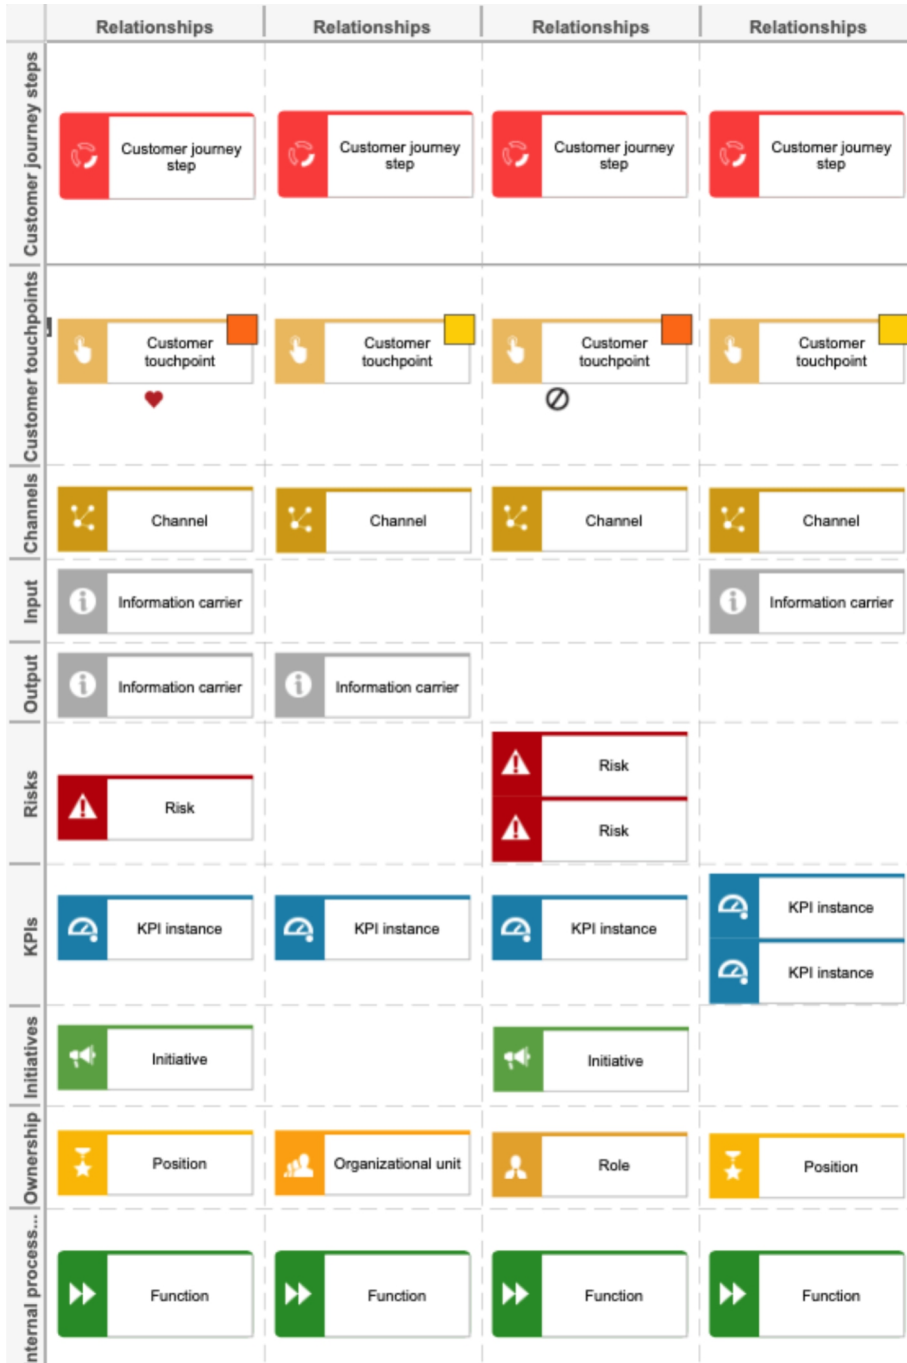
|  | Relationships | Relationships | Relationships | Relationships |
|---|---|---|---|---|
| Customer journey steps | Customer journey step | Customer journey step | Customer journey step | Customer journey step |
| Customer touchpoints | Customer touchpoint | Customer touchpoint | Customer touchpoint | Customer touchpoint |
| Channels | Channel | Channel | Channel | Channel |
| Input | Information carrier |  |  | Information carrier |
| Output | Information carrier | Information carrier |  |  |
| Risks | Risk |  | Risk<br>Risk |  |
| KPIs | KPI instance | KPI instance | KPI instance | KPI instance<br>KPI instance |
| Initiatives | Initiative |  | Initiative |  |
| Ownership | Position | Organizational unit | Role | Position |
| nternal process... | Function | Function | Function | Function |